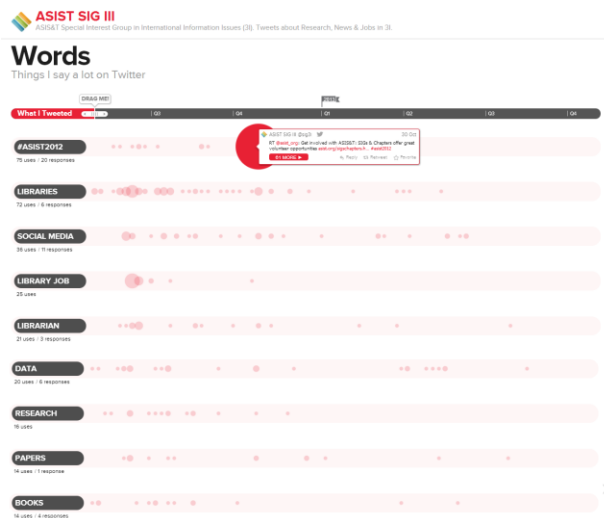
ASIST SIG III
ASIS&T Special Interest Group in International Information Issues (3I). Tweets about Research, News & Jobs in 3I.

Words
Things I say a lot on Twitter

What I Tweeted
DRAG ME!
Q3 Q4 Q1 Q2 Q3 Q4

ASIST SIG III @sig3i 30 Oct
RT @asist_org: Get involved with ASIS&T: SIGs & Chapters offer great volunteer opportunities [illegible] #asist2012
61 MORE Reply Retweet Favorite

#ASIST2012
75 uses / 20 responses

LIBRARIES
72 uses / 6 responses

SOCIAL MEDIA
36 uses / 11 responses

LIBRARY JOB
25 uses

LIBRARIAN
21 uses / 3 responses

DATA
20 uses / 6 responses

RESEARCH
16 uses

PAPERS
14 uses / 1 response

BOOKS
14 uses / 4 responses